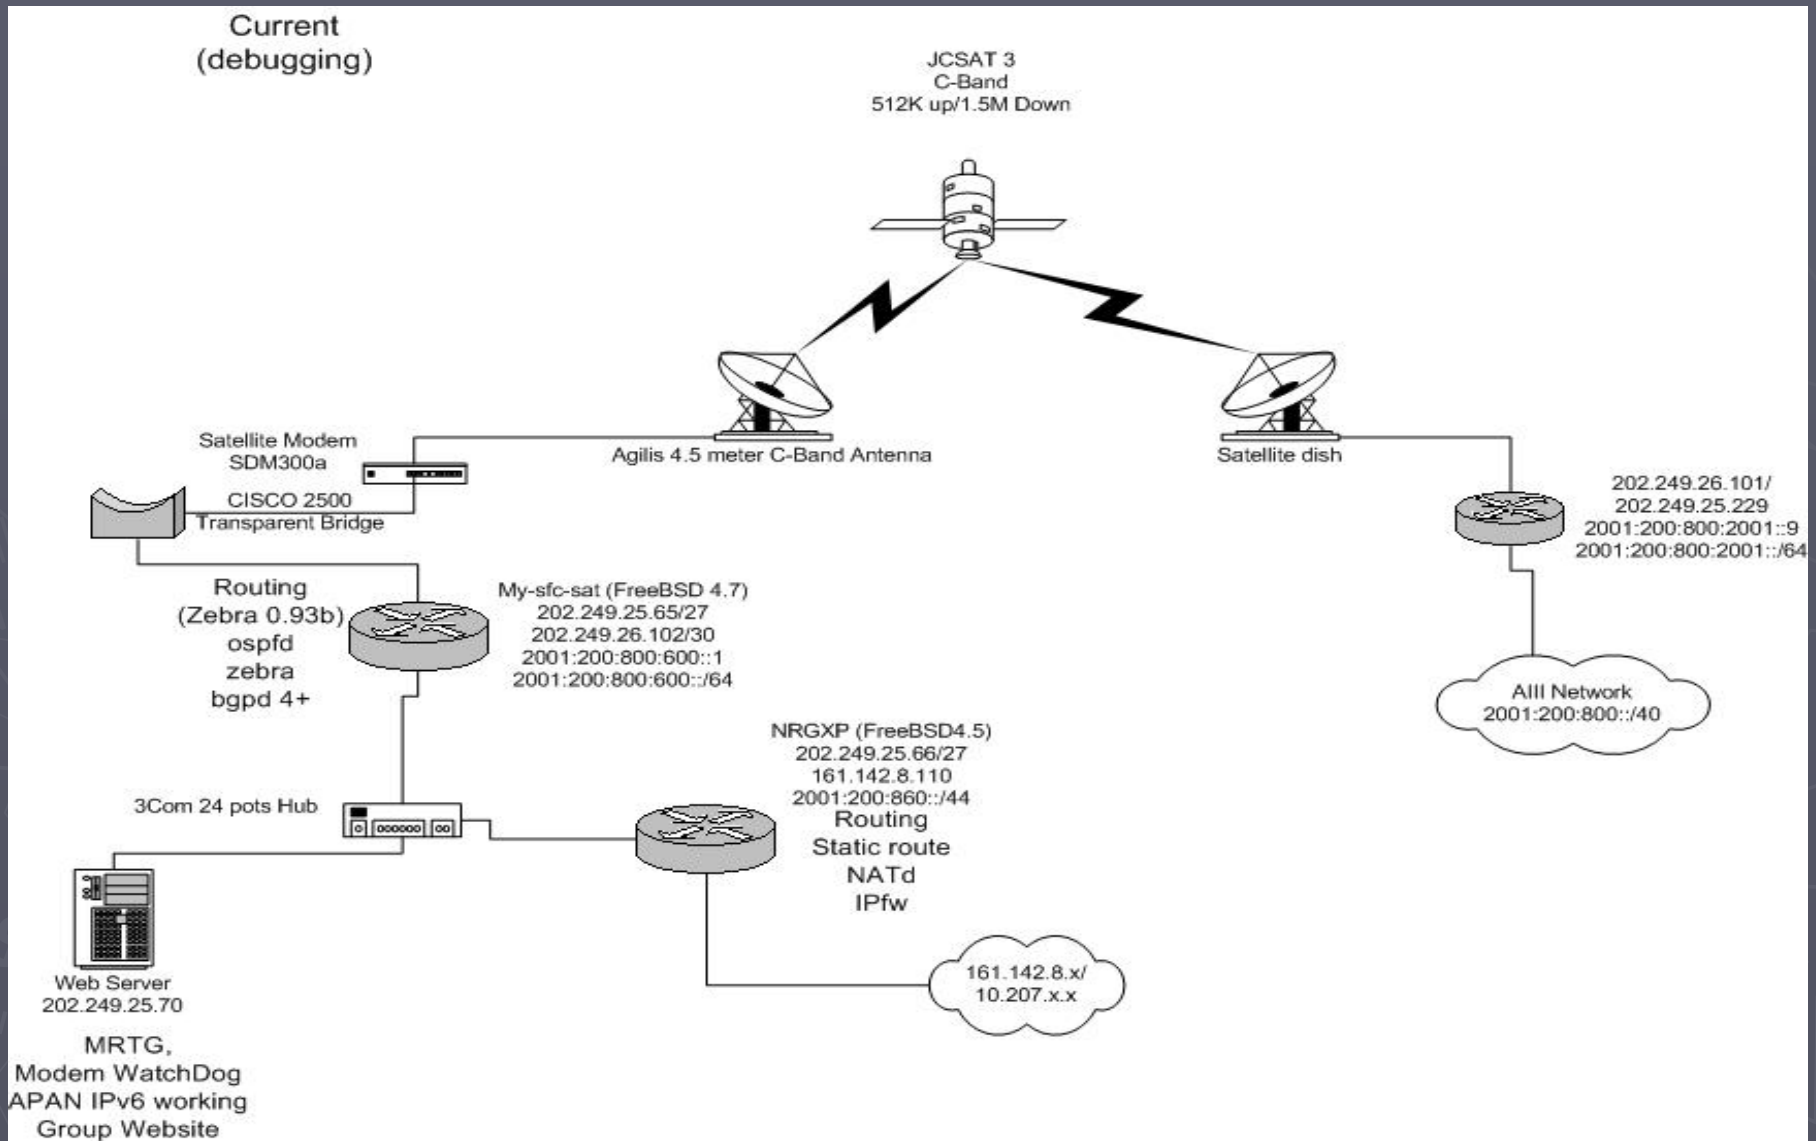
Current
(debugging)

JCSAT 3
C-Band
512K up/1.5M Down

Satellite Modem
SDM300a

CISCO 2500
Transparent Bridge

Agilis 4.5 meter C-Band Antenna

Satellite dish

202.249.26.101/
202.249.25.229
2001:200:800:2001::9
2001:200:800:2001::/64

Routing
(Zebra 0.93b)
ospfd
zebra
bgpd 4+

My-sfc-sat (FreeBSD 4.7)
202.249.25.65/27
202.249.26.102/30
2001:200:800:600::1
2001:200:800:600::/64

AIII Network
2001:200:800::/40

NRGXP (FreeBSD4.5)
202.249.25.66/27
161.142.8.110
2001:200:860::/44
Routing
Static route
NATd
IPfw

3Com 24 pots Hub

Web Server
202.249.25.70

MRTG,
Modem WatchDog
APAN IPv6 working
Group Website

161.142.8.x/
10.207.x.x